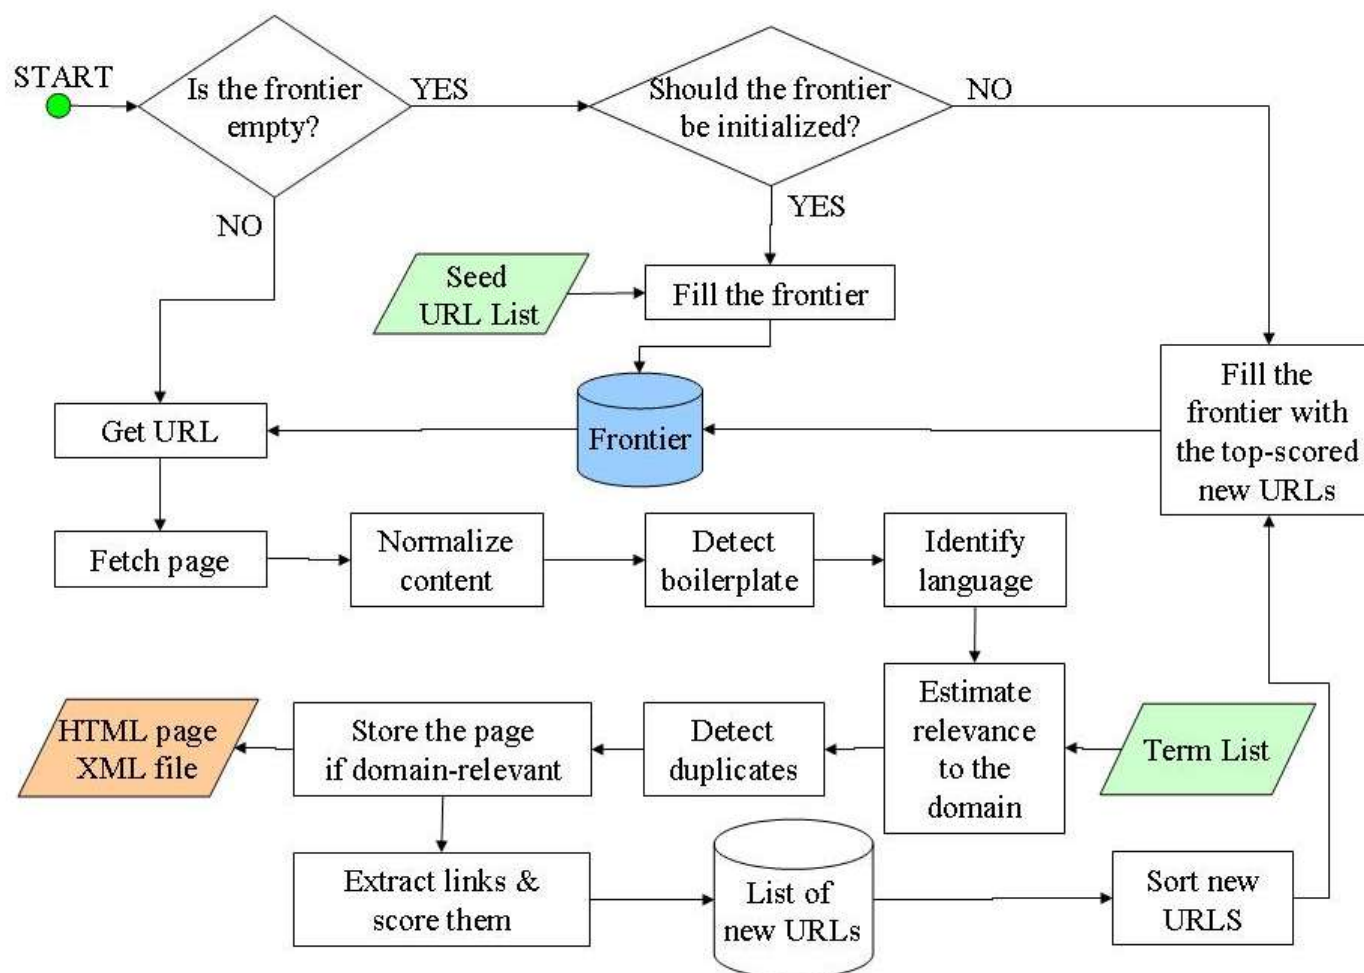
START

Is the frontier empty?

YES

Should the frontier be initialized?

NO

NO

YES

Seed URL List

Fill the frontier

Frontier

Fill the frontier with the top-scored new URLs

Get URL

Fetch page

Normalize content

Detect boilerplate

Identify language

Estimate relevance to the domain

Term List

Detect duplicates

Store the page if domain-relevant

HTML page XML file

Extract links & score them

List of new URLs

Sort new URLS